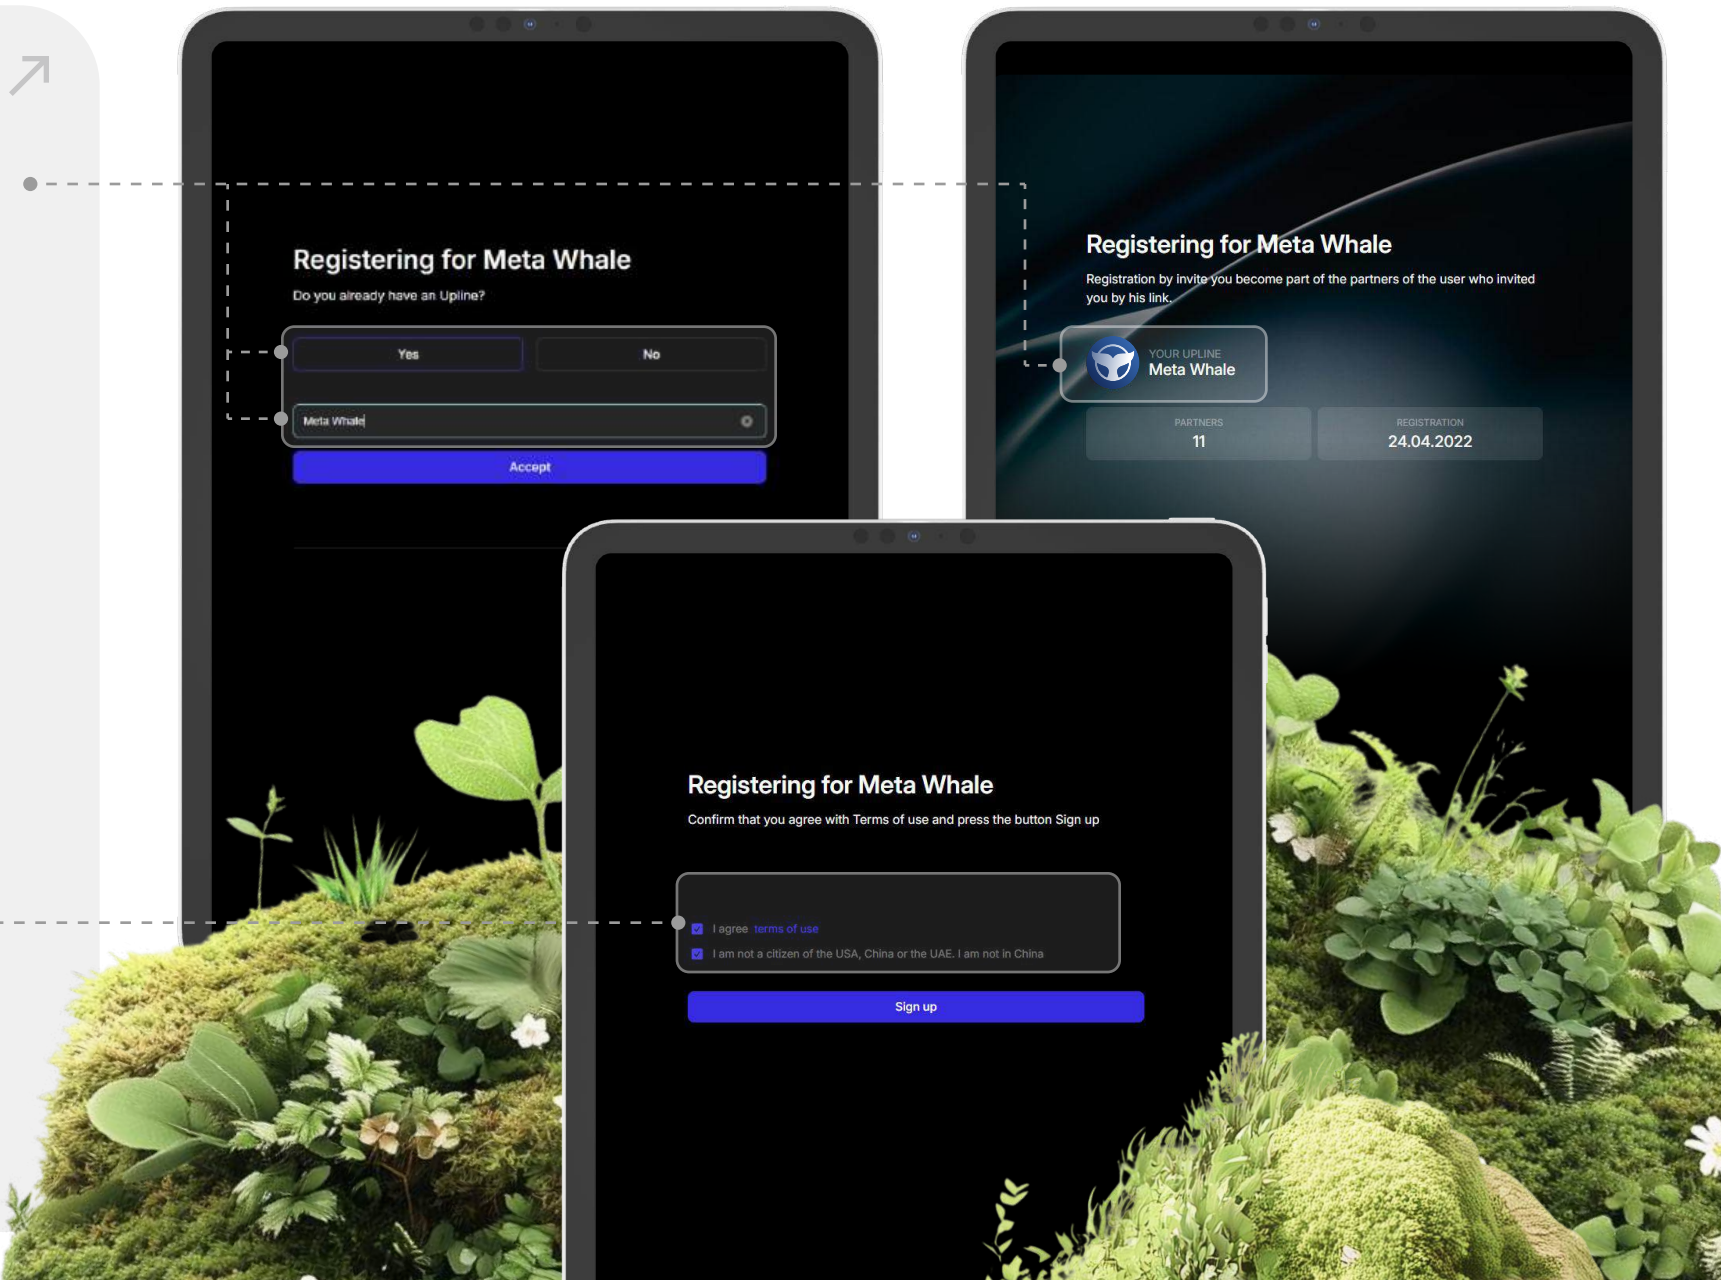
Registering for Meta Whale

Do you already have an Upline?

Yes

No

Meta Whale

Accept

Registering for Meta Whale

Registration by invite you become part of the partners of the user who invited you by his link.

YOUR UPLINE
Meta Whale

PARTNERS
11

REGISTRATION
24.04.2022

Registering for Meta Whale

Confirm that you agree with Terms of use and press the button Sign up

I agree terms of use

I am not a citizen of the USA, China or the UAE. I am not in China

Sign up